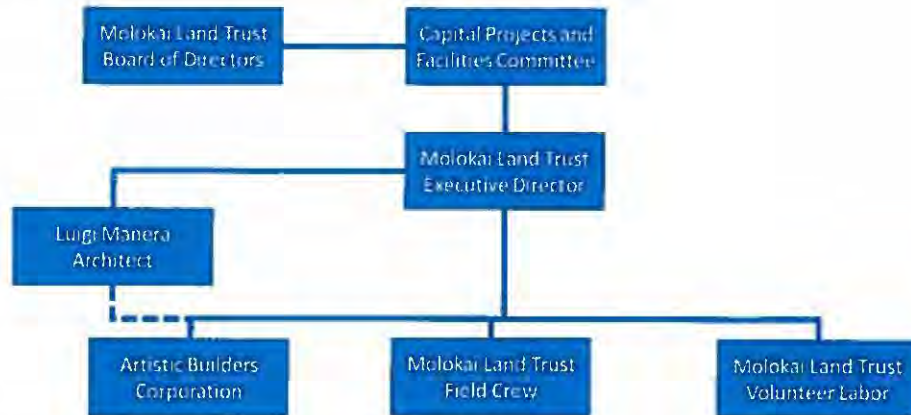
Molokai Land Trust Board of Directors

Capital Projects and Facilities Committee

Molokai Land Trust Executive Director

Luigi Manera Architect

Artistic Builders Corporation

Molokai Land Trust Field Crew

Molokai Land Trust Volunteer Labor